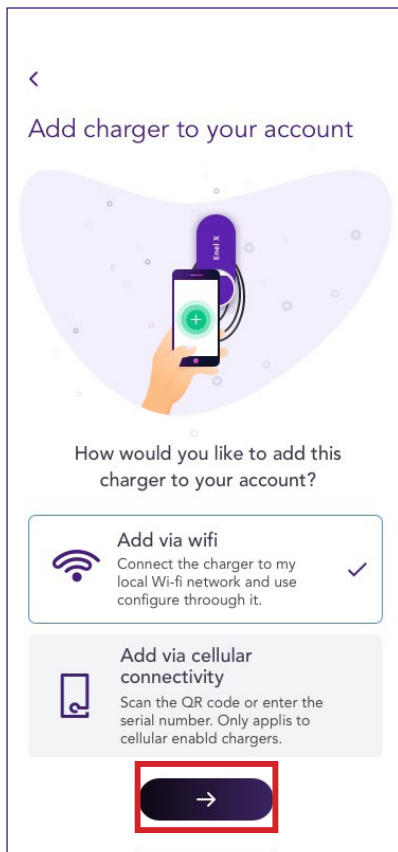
<

Add charger to your account

Enel X

+

How would you like to add this charger to your account?

Add via wifi
Connect the charger to my local Wi-fi network and use configure throough it.

Add via cellular connectivity
Scan the QR code or enter the serial number. Only applis to cellular enabld chargers.

→